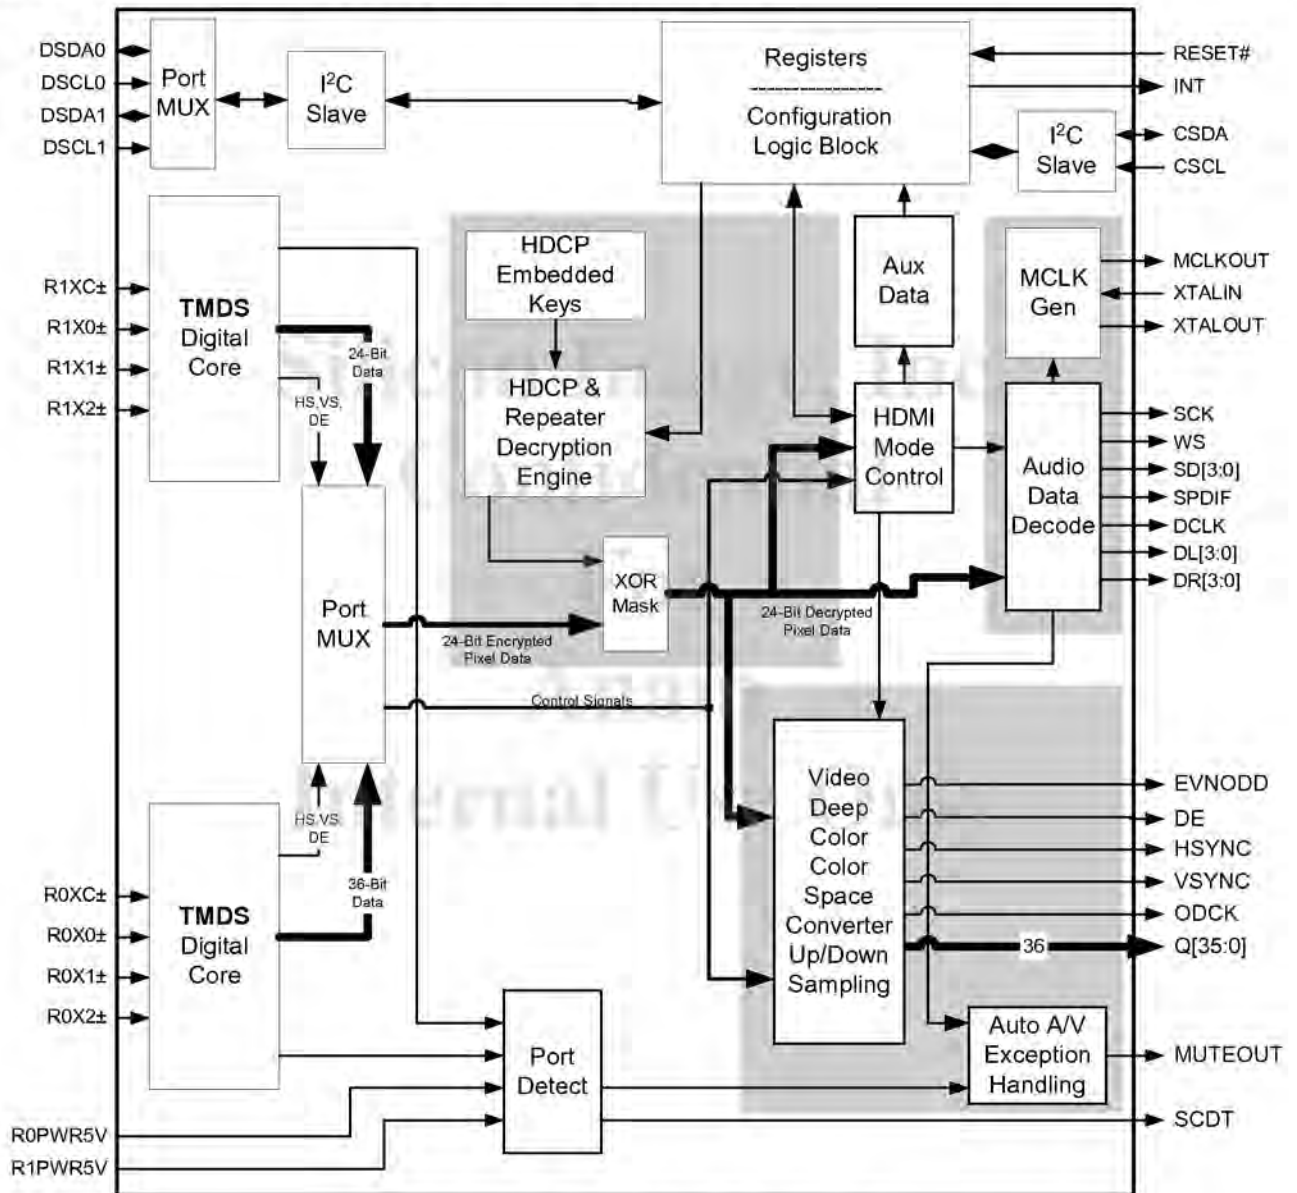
DSDA0
DSCL0
DSDA1
DSCL1
Port MUX
$I^2C$ Slave
Registers
Configuration Logic Block
RESET#
INT
$I^2C$ Slave
CSDA
CSCL
R1XC±
R1X0±
R1X1±
R1X2±
TMDS Digital Core
24-Bit Data
HS,VS, DE
HDCP Embedded Keys
HDCP & Repeater Decryption Engine
Aux Data
MCLK Gen
MCLKOUT
XTALIN
XTALOUT
HDMI Mode Control
Audio Data Decode
SCK
WS
SD[3:0]
SPDIF
DCLK
DL[3:0]
DR[3:0]
Port MUX
XOR Mask
24-Bit Encrypted Pixel Data
24-Bit Decrypted Pixel Data
Control Signals
Video Deep Color Color Space Converter Up/Down Sampling
EVNODD
DE
HSYNC
VSYNC
ODCK
36
Q[35:0]
HS,VS, DE
36-Bit Data
R0XC±
R0X0±
R0X1±
R0X2±
TMDS Digital Core
Port Detect
Auto A/V Exception Handling
MUTEOUT
SCDT
R0PWR5V
R1PWR5V